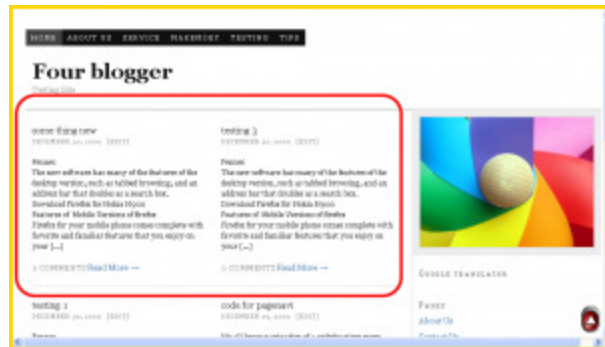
HOME ABOUT US SERVICE MAKEMOST TESTING TIPS

Four blogger

Testing title

some thing new

DECEMBER 20, 2009 [EDIT]

Fennec

The new software has many of the features of the desktop version, such as tabbed browsing, and an address bar that doubles as a search box. Download Firefox for Nokia N900 Features of Mobile Version of firefox Firefox for your mobile phone comes complete with favorite and familiar features that you enjoy on your [...]

0 COMMENTS Read More →

testing 3

DECEMBER 20, 2009 [EDIT]

Fennec

The new software has many of the features of the desktop version, such as tabbed browsing, and an address bar that doubles as a search box. Download Firefox for Nokia N900 Features of Mobile Versions of firefox Firefox for your mobile phone comes complete with favorite and familiar features that you enjoy on your [...]

0 COMMENTS Read More →

testing 1

DECEMBER 20, 2009 [EDIT]

code for pagenavi

DECEMBER 20, 2009 [EDIT]

GOOGLE TRANSLATER

PAGES

About Us

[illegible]